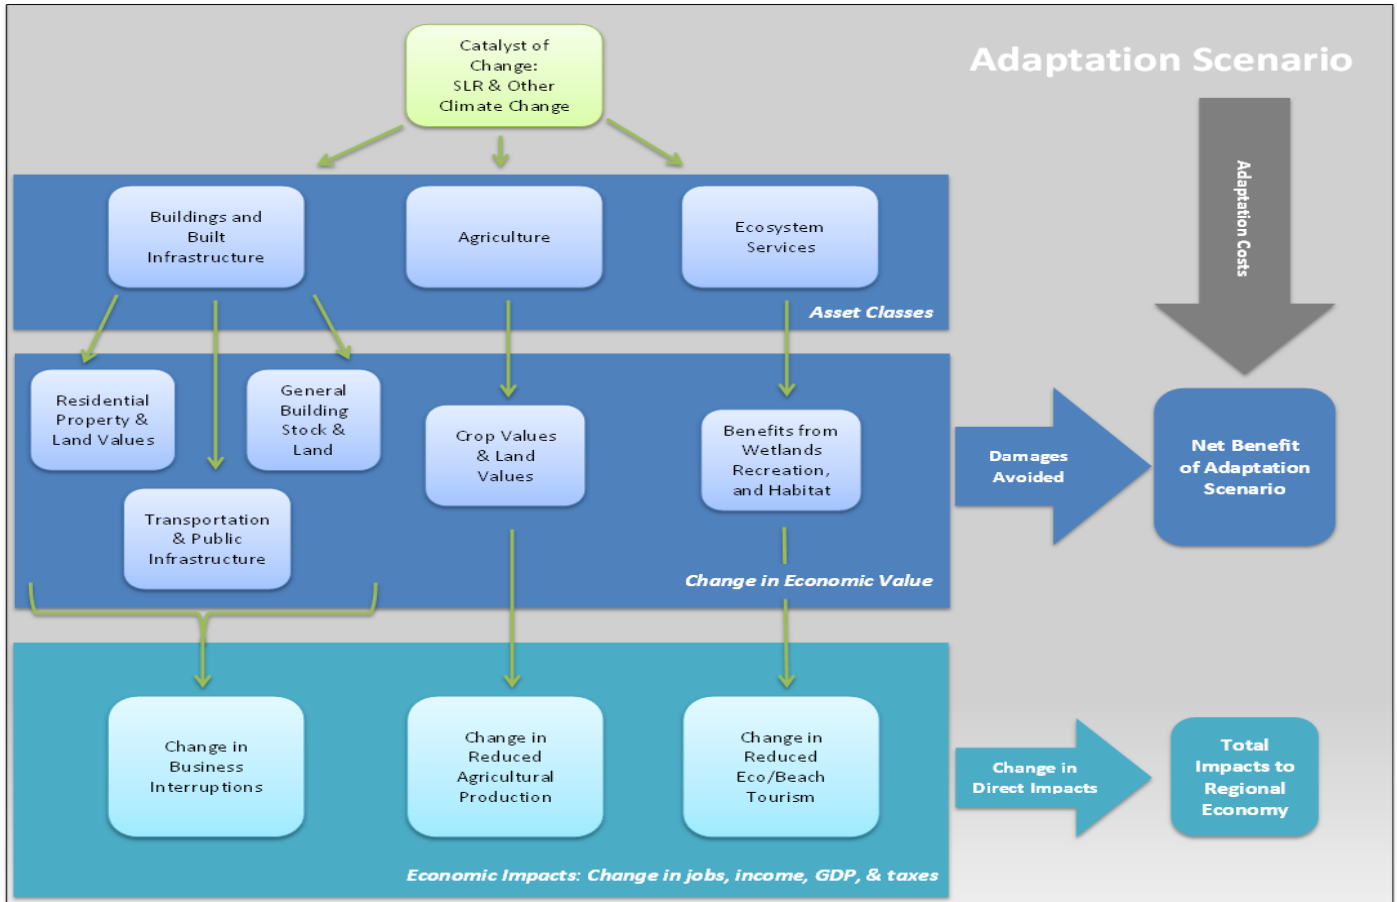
Catalyst of Change: SLR & Other Climate Change

Adaptation Scenario

Adaptation Costs

Buildings and Built Infrastructure

Agriculture

Ecosystem Services

Asset Classes

Residential Property & Land Values

General Building Stock & Land

Transportation & Public Infrastructure

Crop Values & Land Values

Benefits from Wetlands Recreation, and Habitat

Change in Economic Value

Damages Avoided

Net Benefit of Adaptation Scenario

Change in Business Interruptions

Change in Reduced Agricultural Production

Change in Reduced Eco/Beach Tourism

Economic Impacts: Change in jobs, income, GDP, & taxes

Change in Direct Impacts

Total Impacts to Regional Economy